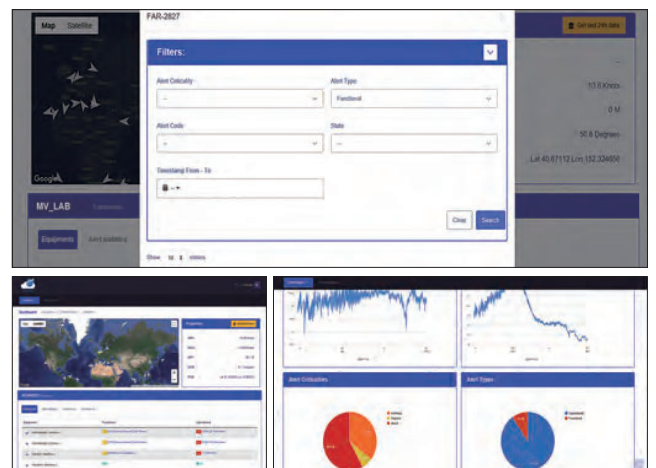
Map Satellite

FAR-2827

Filters:

Alert Criticality

--

Alert Type

Functional

Alert Code

--

State

--

Timestamp From - To

Clear Search

Show 10 entries

Get last 24h data

13.5 Knots

0 M

30.8 Degrees

Lat 40.67112 Lon 152.324456

MV_LAB

Equipments

Google

Dashboard

Alert Criticalities

Alert Types